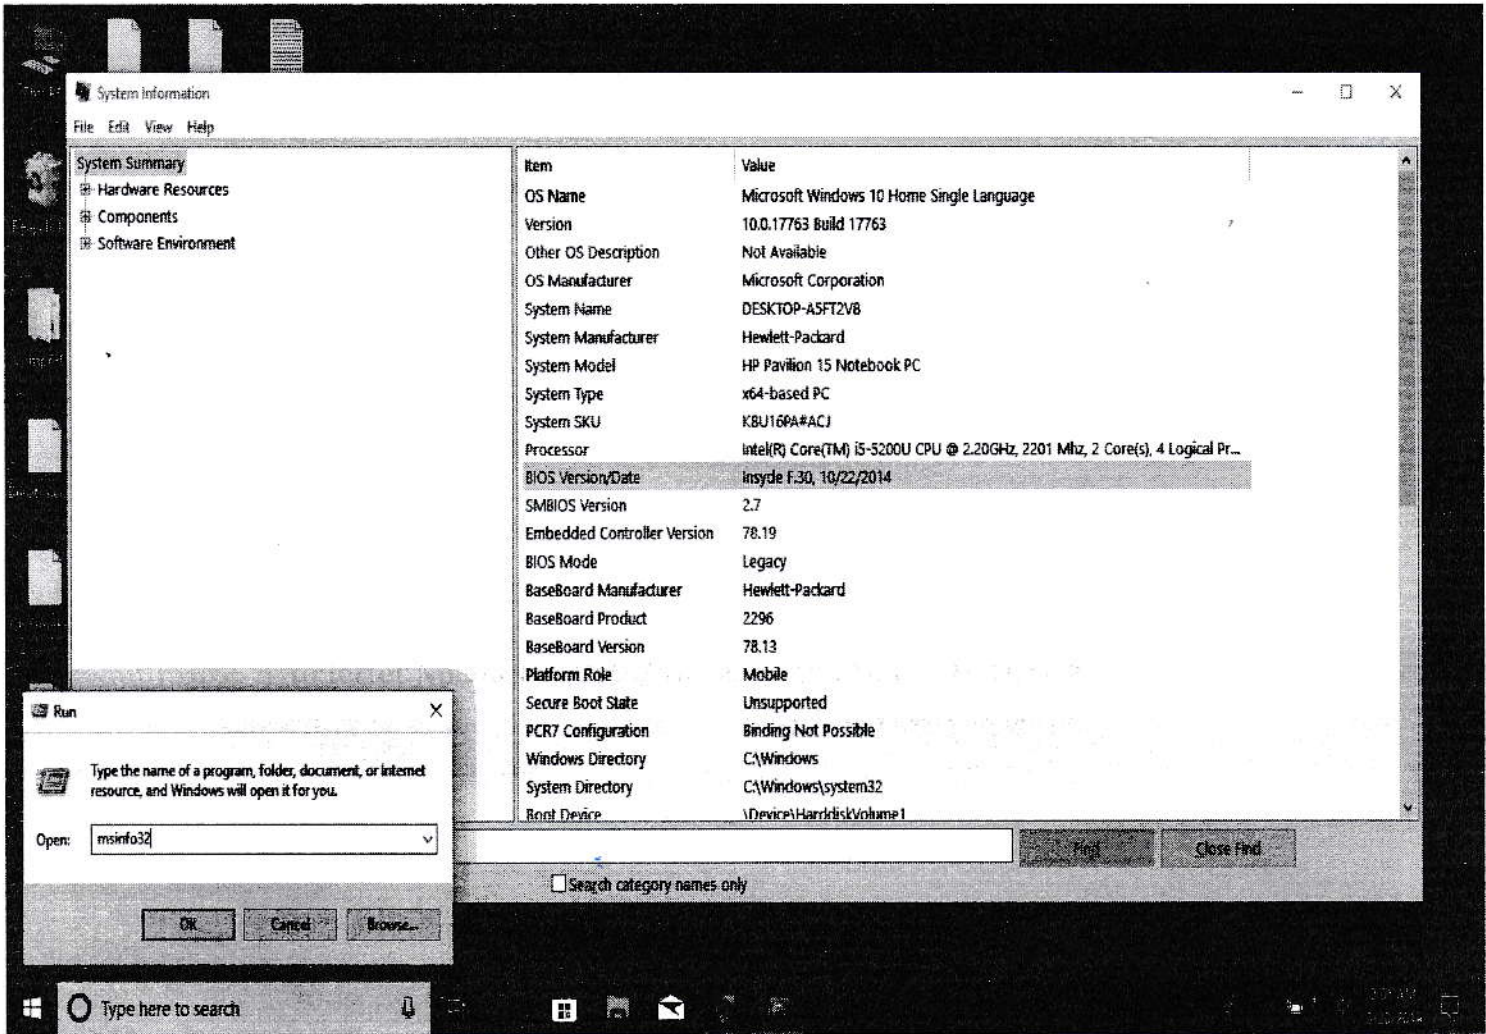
System Information

File Edit View Help

System Summary
Hardware Resources
Components
Software Environment

| Item | Value |
|---|---|
| OS Name | Microsoft Windows 10 Home Single Language |
| Version | 10.0.17763 Build 17763 |
| Other OS Description | Not Available |
| OS Manufacturer | Microsoft Corporation |
| System Name | DESKTOP-A5FT2V8 |
| System Manufacturer | Hewlett-Packard |
| System Model | HP Pavilion 15 Notebook PC |
| System Type | x64-based PC |
| System SKU | K8U16PA#ACJ |
| Processor | Intel(R) Core(TM) i5-5200U CPU @ 2.20GHz, 2201 Mhz, 2 Core(s), 4 Logical Pr... |
| BIOS Version/Date | Insyde F.30, 10/22/2014 |
| SMBIOS Version | 2.7 |
| Embedded Controller Version | 78.19 |
| BIOS Mode | Legacy |
| BaseBoard Manufacturer | Hewlett-Packard |
| BaseBoard Product | 2296 |
| BaseBoard Version | 78.13 |
| Platform Role | Mobile |
| Secure Boot State | Unsupported |
| PCR7 Configuration | Binding Not Possible |
| Windows Directory | C:\Windows |
| System Directory | C:\Windows\system32 |
| Boot Device | \Device\HarddiskVolume1 |

Find
Close Find
Search category names only

Run
Type the name of a program, folder, document, or Internet resource, and Windows will open it for you.
Open: msinfo32
OK
Cancel
Browse...

Type here to search